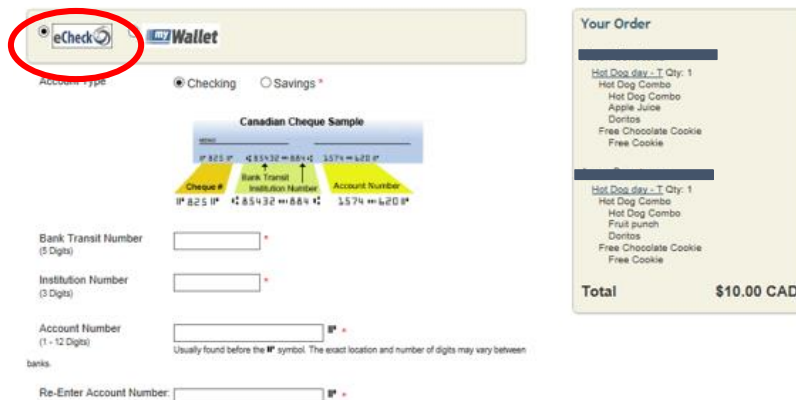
eCheck myWallet

Account Type
Checking Savings *

Canadian Cheque Sample

⑈825⑈ ⑆85432⑉884⑆ 1574⑉620⑈

Cheque # | Bank Transit | Institution Number | Account Number

⑈825⑈ ⑆85432⑉884⑆ 1574⑉620⑈

Bank Transit Number
(5 Digits)
*

Institution Number
(3 Digits)
*

Account Number
(1 - 12 Digits)
⑈ *
Usually found before the ⑈ symbol. The exact location and number of digits may vary between banks.

Re-Enter Account Number:
⑈ *

Your Order

Hot Dog day - T Qty: 1
Hot Dog Combo
Hot Dog Combo
Apple Juice
Doritos
Free Chocolate Cookie
Free Cookie

Hot Dog day - T Qty: 1
Hot Dog Combo
Hot Dog Combo
Fruit punch
Doritos
Free Chocolate Cookie
Free Cookie

Total $10.00 CAD